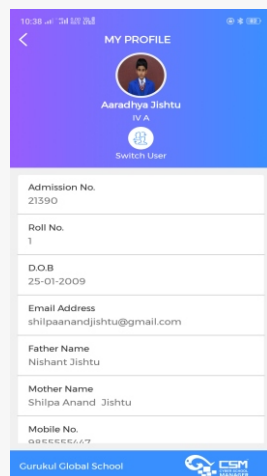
10:38

MY PROFILE

Aaradhya Jishtu
IV A

Switch User

Admission No.
21390

Roll No.
1

D.O.B
25-01-2009

Email Address
shilpaanandjishtu@gmail.com

Father Name
Nishant Jishtu

Mother Name
Shilpa Anand Jishtu

Mobile No.
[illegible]

Gurukul Global School

CSM